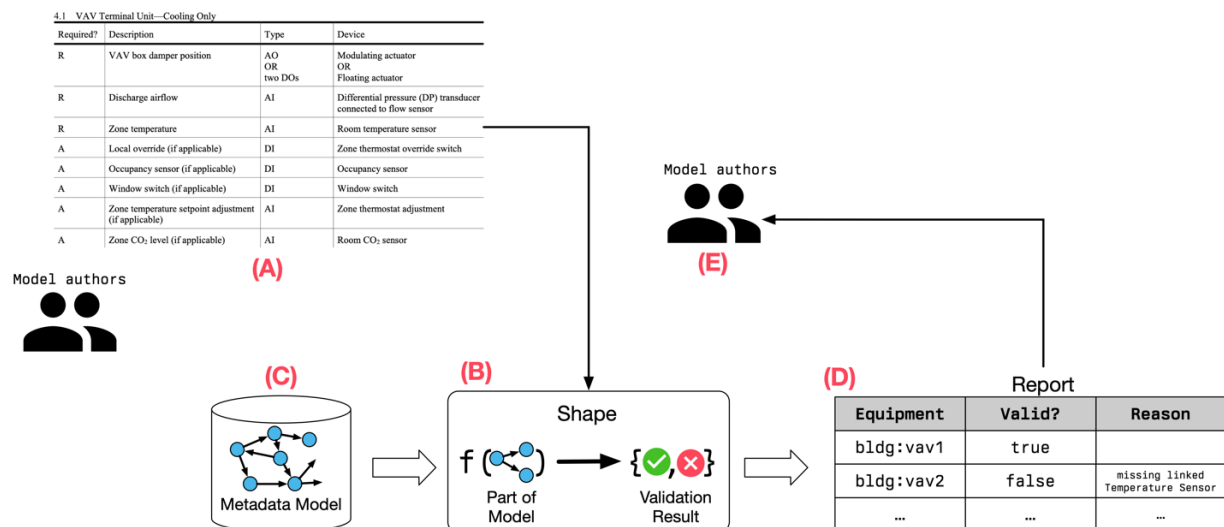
4.1 VAV Terminal Unit—Cooling Only

| Required? | Description | Type | Device |
|---|---|---|---|
| R | VAV box damper position | AO OR two DOs | Modulating actuator OR Floating actuator |
| R | Discharge airflow | AI | Differential pressure (DP) transducer connected to flow sensor |
| R | Zone temperature | AI | Room temperature sensor |
| A | Local override (if applicable) | DI | Zone thermostat override switch |
| A | Occupancy sensor (if applicable) | DI | Occupancy sensor |
| A | Window switch (if applicable) | DI | Window switch |
| A | Zone temperature setpoint adjustment (if applicable) | AI | Zone thermostat adjustment |
| A | Zone $CO_2$ level (if applicable) | AI | Room $CO_2$ sensor |

(A)

Model authors

Model authors

(E)

(C)

Metadata Model

(B)

Shape

f

Part of Model

{ , }

Validation Result

(D)

Report

| Equipment | Valid? | Reason |
|---|---|---|
| bldg:vav1 | true | |
| bldg:vav2 | false | missing linked Temperature Sensor |
| ... | ... | ... |